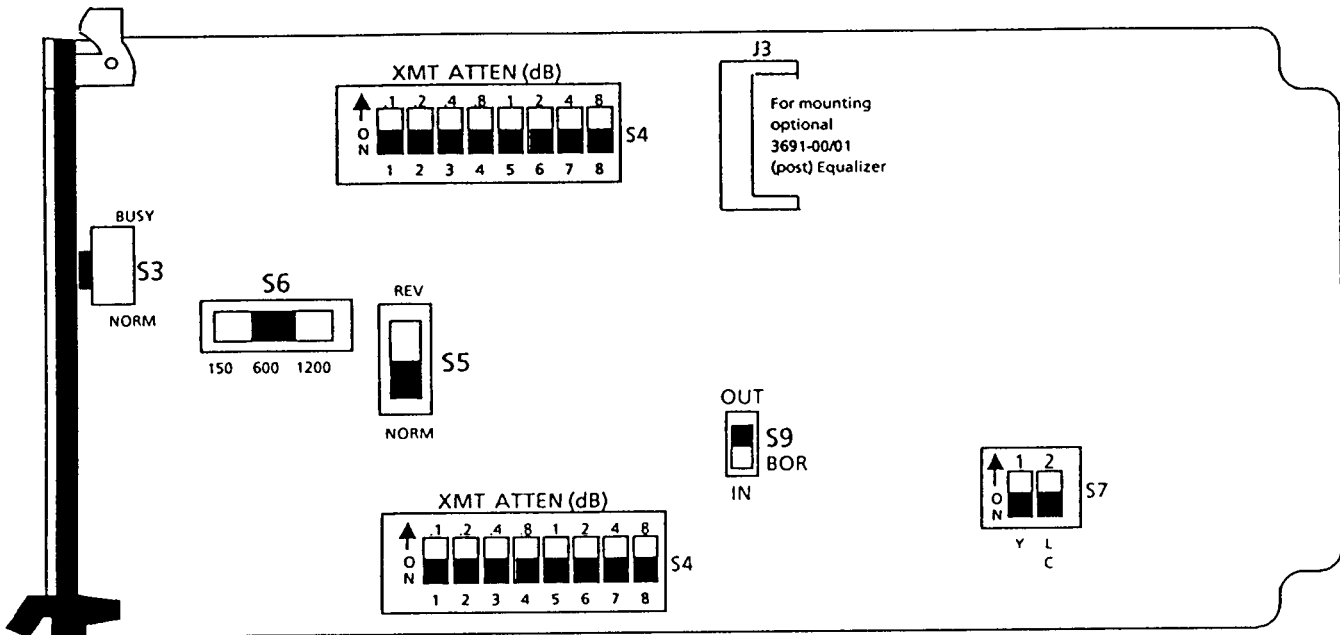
XMT ATTEN (dB)

ON

1 2 4 8 1 2 4 8

1 2 3 4 5 6 7 8

S4

J3

For mounting optional 3691-00/01 (post) Equalizer

BUSY

S3

NORM

S6

150 600 1200

REV

S5

NORM

OUT

S9

BOR

IN

XMT ATTEN (dB)

ON

1 2 4 8 1 2 4 8

1 2 3 4 5 6 7 8

S4

ON

1 2

S7

Y L C